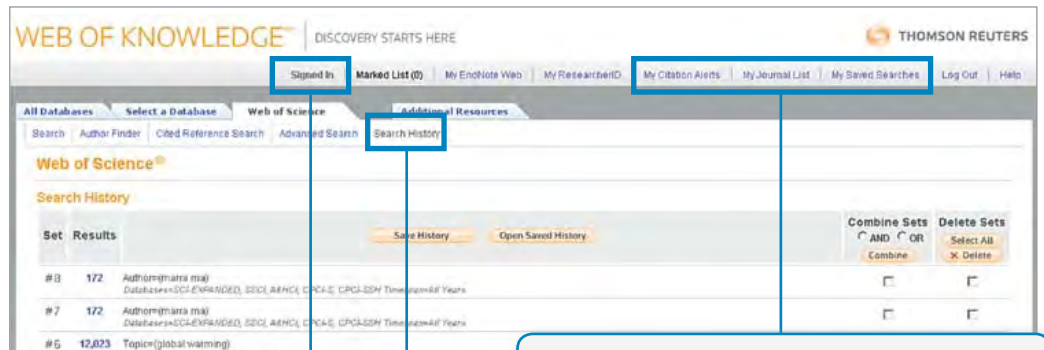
WEB OF KNOWLEDGE™ | DISCOVERY STARTS HERE

THOMSON REUTERS

Signed In | Marked List (0) | My EndNote Web | My ResearcherID | My Citation Alerts | My Journal List | My Saved Searches | Log Out | Help

All Databases | Select a Database | Web of Science | Additional Resources

Search | Author Finder | Cited Reference Search | Advanced Search | Search History

Web of Science®

Search History

| Set | Results | Save History Open Saved History | Combine Sets AND OR Combine | Delete Sets Select All × Delete |
|---|---|---|---|---|
| #8 | 172 | Author=(marra ma) Databases=SCI-EXPANDED, SSCI, A&HCI, CPCI-S, CPCI-SSH Timespan=All Years | | |
| #7 | 172 | Author=(marra ma) Databases=SCI-EXPANDED, SSCI, A&HCI, CPCI-S, CPCI-SSH Timespan=All Years | | |
| #6 | 12,023 | Topic=(global warming) | | |